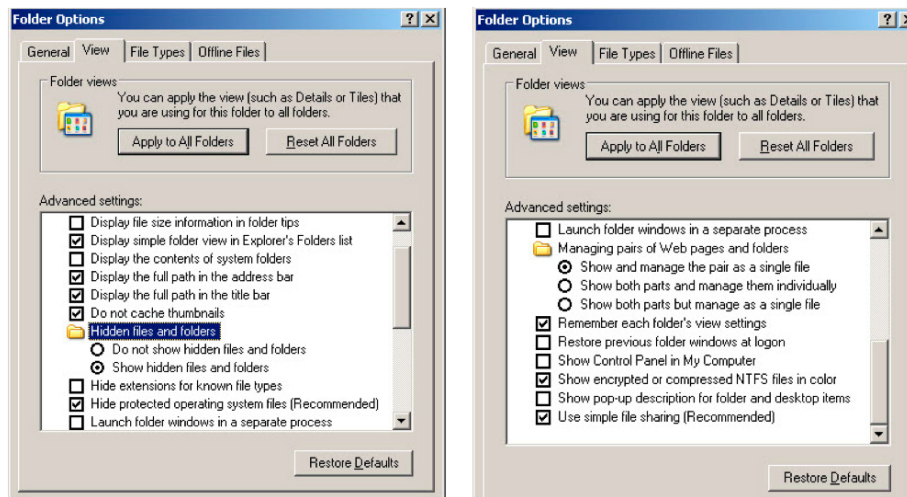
Folder Options ? X

General View File Types Offline Files

Folder views
You can apply the view (such as Details or Tiles) that you are using for this folder to all folders.

Apply to All Folders Reset All Folders

Advanced settings:

Display file size information in folder tips
Display simple folder view in Explorer's Folders list
Display the contents of system folders
Display the full path in the address bar
Display the full path in the title bar
Do not cache thumbnails
Hidden files and folders
Do not show hidden files and folders
Show hidden files and folders
Hide extensions for known file types
Hide protected operating system files (Recommended)
Launch folder windows in a separate process

Restore Defaults

Folder Options ? X

General View File Types Offline Files

Folder views
You can apply the view (such as Details or Tiles) that you are using for this folder to all folders.

Apply to All Folders Reset All Folders

Advanced settings:

Launch folder windows in a separate process
Managing pairs of Web pages and folders
Show and manage the pair as a single file
Show both parts and manage them individually
Show both parts but manage as a single file
Remember each folder's view settings
Restore previous folder windows at logon
Show Control Panel in My Computer
Show encrypted or compressed NTFS files in color
Show pop-up description for folder and desktop items
Use simple file sharing (Recommended)

Restore Defaults